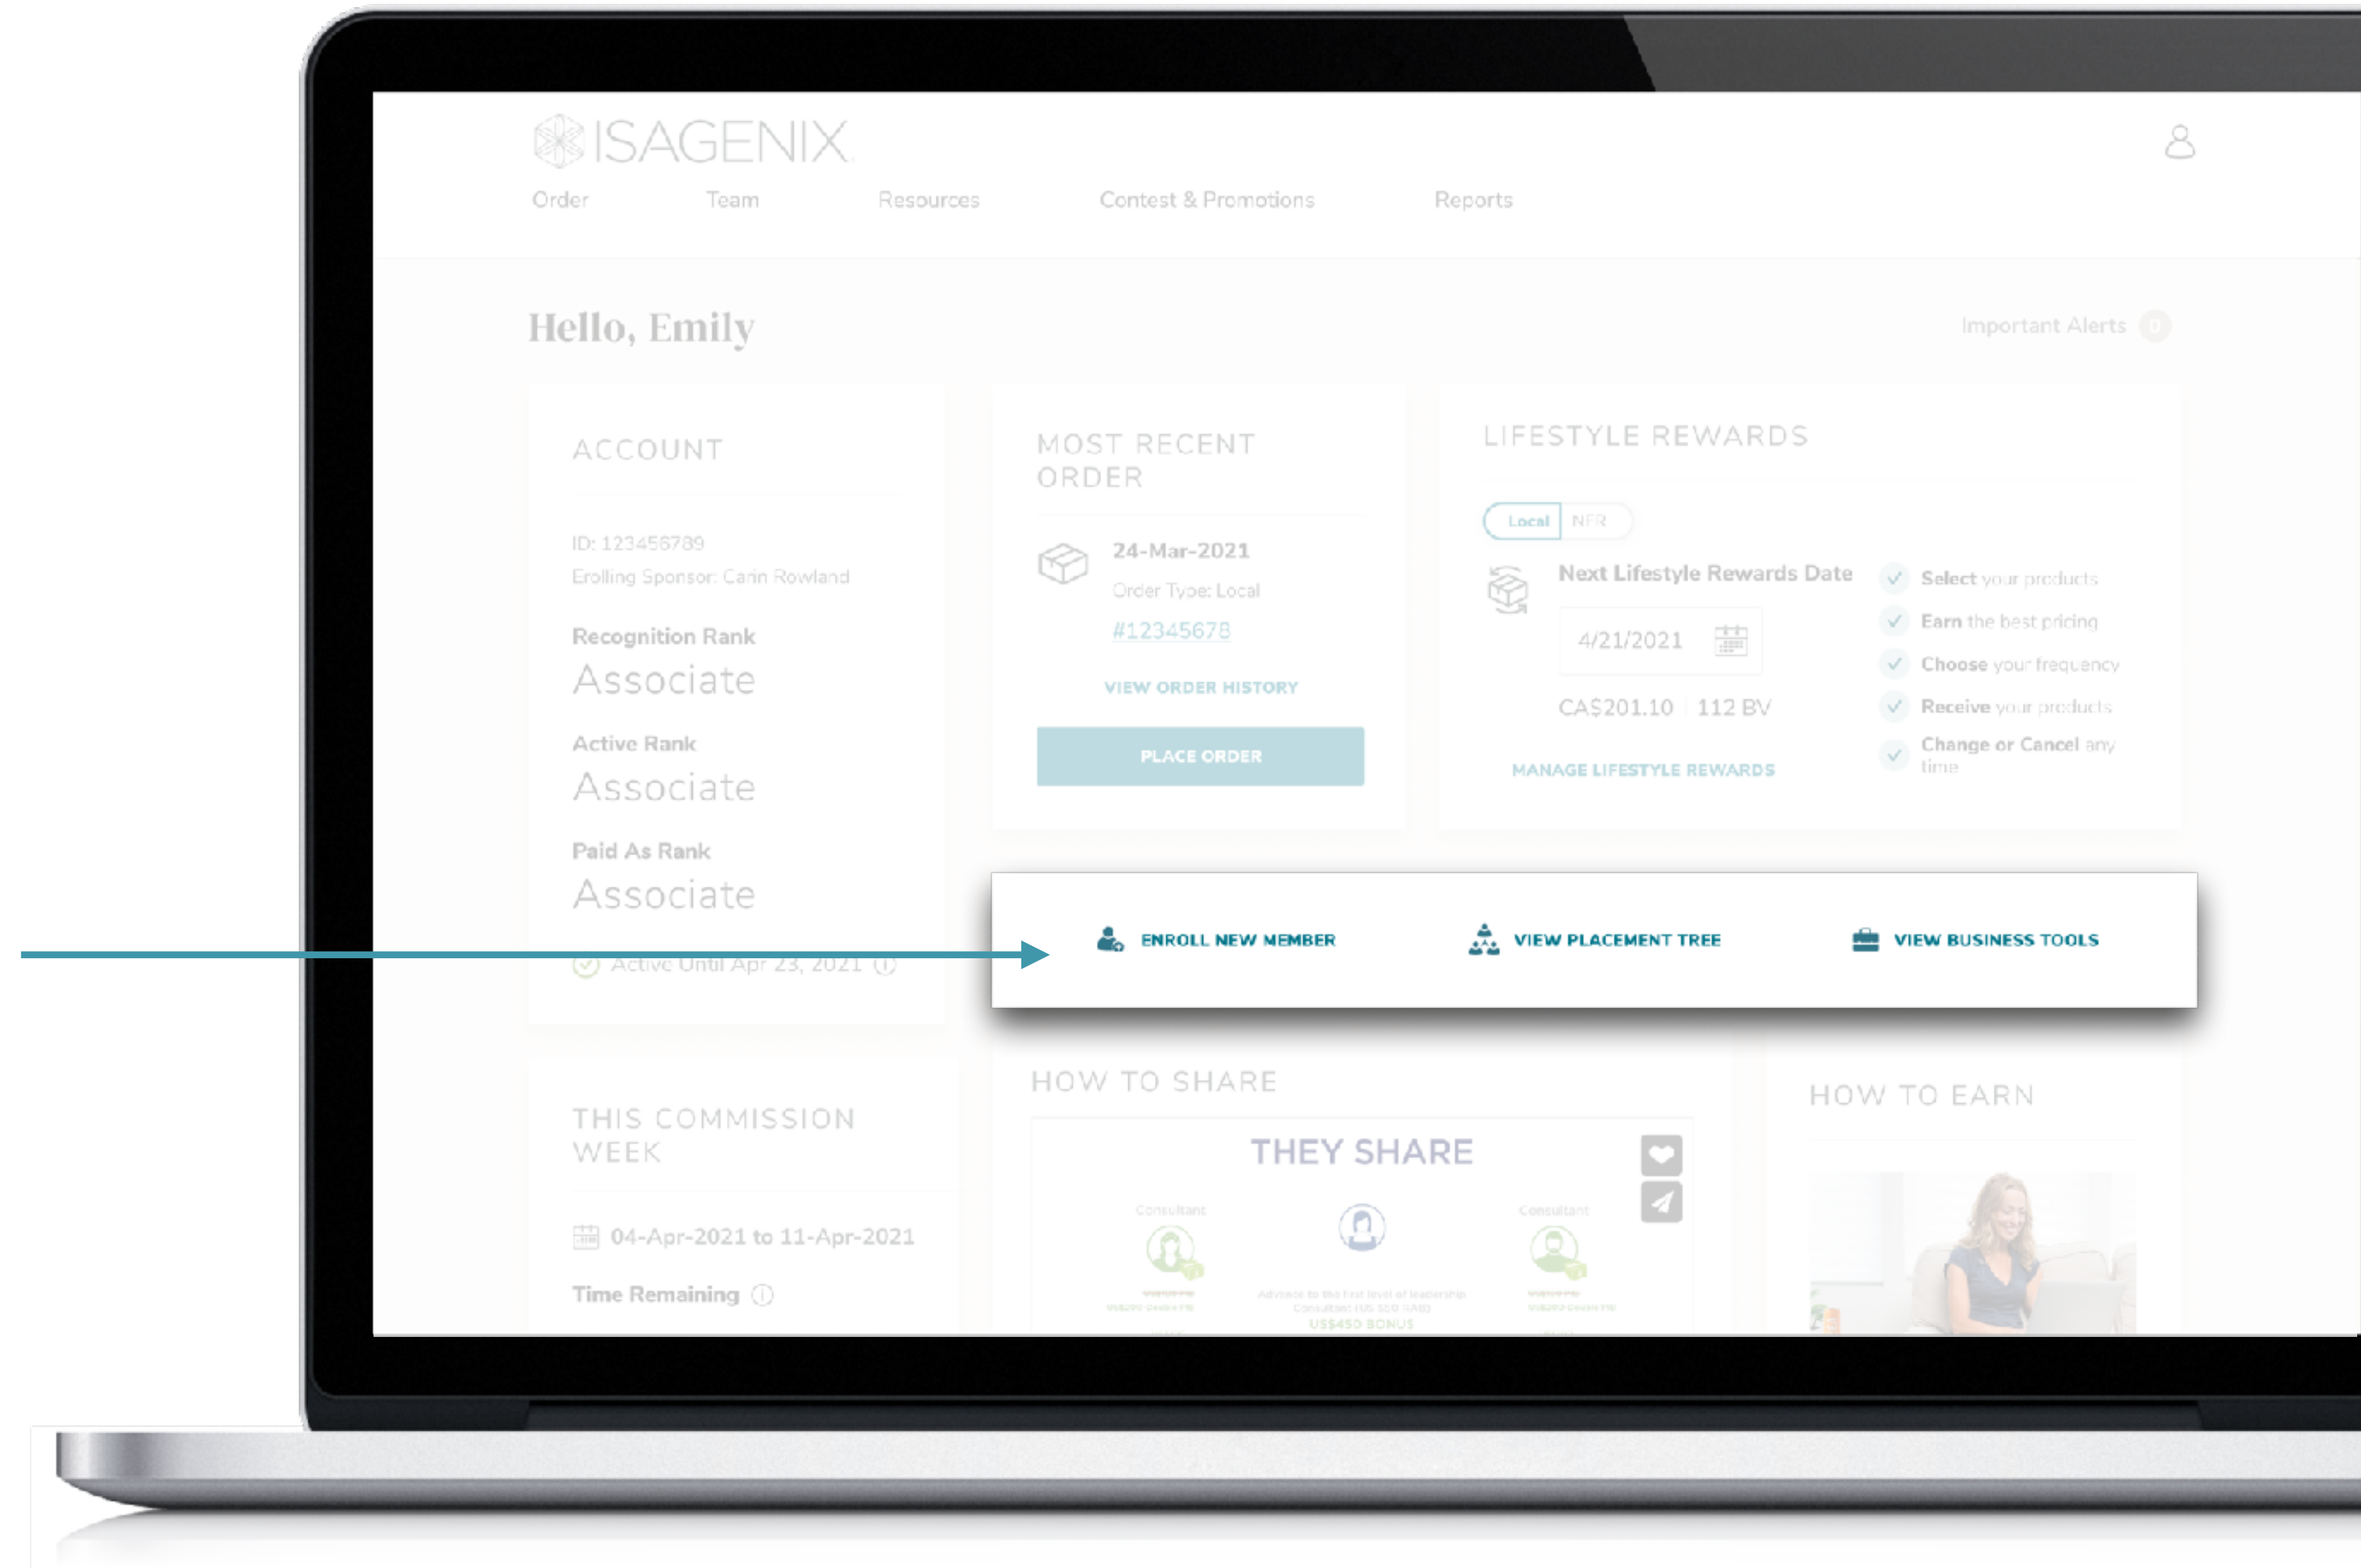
ISAGENIX

Order Team Resources Contest & Promotions Reports

Hello, Emily

Important Alerts 0

ACCOUNT

ID: 123456789
Erolling Sponsor: Carin Rowland

Recognition Rank
Associate

Active Rank
Associate

Paid As Rank
Associate

Active Until Apr 23, 2021

MOST RECENT ORDER

24-Mar-2021
Order Type: Local
#12345678

VIEW ORDER HISTORY

PLACE ORDER

LIFESTYLE REWARDS

Local NFR

Next Lifestyle Rewards Date

4/21/2021

CA$201.10 | 112 BV

MANAGE LIFESTYLE REWARDS

Select your products
Earn the best pricing
Choose your frequency
Receive your products
Change or Cancel any time

ENROLL NEW MEMBER VIEW PLACEMENT TREE VIEW BUSINESS TOOLS

THIS COMMISSION WEEK

04-Apr-2021 to 11-Apr-2021

Time Remaining

HOW TO SHARE

THEY SHARE

Consultant Consultant

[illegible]

US$450 BONUS

HOW TO EARN